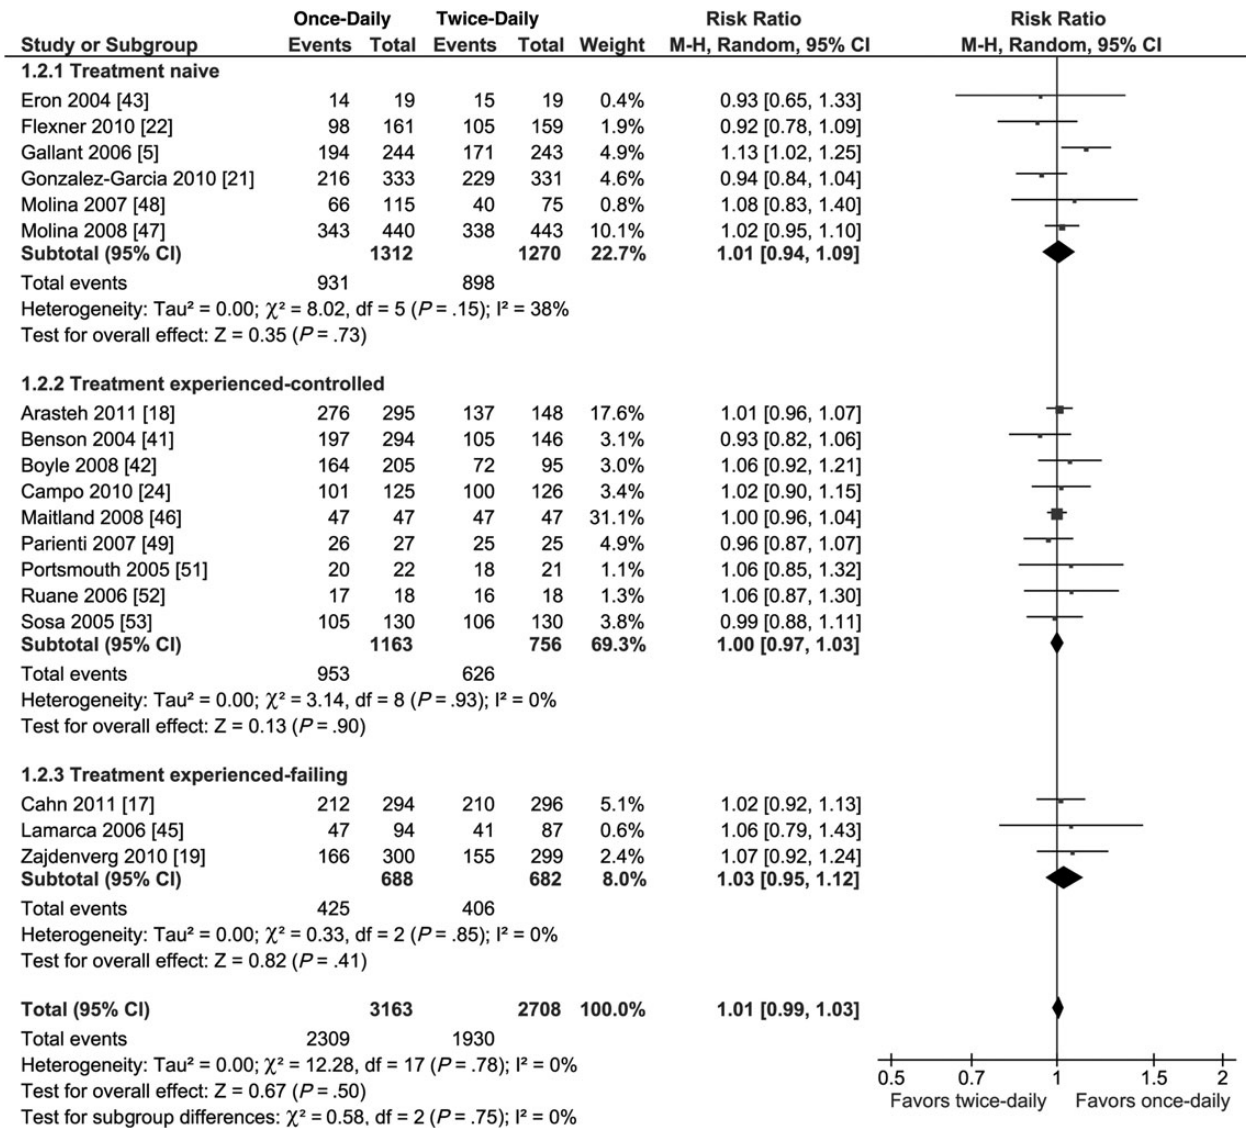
| Study or Subgroup | Once-Daily Events | Once-Daily Total | Twice-Daily Events | Twice-Daily Total | Weight | Risk Ratio M-H, Random, 95% CI |
|---|---|---|---|---|---|---|
| **1.2.1 Treatment naive** | | | | | | |
| Eron 2004 [43] | 14 | 19 | 15 | 19 | 0.4% | 0.93 [0.65, 1.33] |
| Flexner 2010 [22] | 98 | 161 | 105 | 159 | 1.9% | 0.92 [0.78, 1.09] |
| Gallant 2006 [5] | 194 | 244 | 171 | 243 | 4.9% | 1.13 [1.02, 1.25] |
| Gonzalez-Garcia 2010 [21] | 216 | 333 | 229 | 331 | 4.6% | 0.94 [0.84, 1.04] |
| Molina 2007 [48] | 66 | 115 | 40 | 75 | 0.8% | 1.08 [0.83, 1.40] |
| Molina 2008 [47] | 343 | 440 | 338 | 443 | 10.1% | 1.02 [0.95, 1.10] |
| **Subtotal (95% CI)** | | **1312** | | **1270** | **22.7%** | **1.01 [0.94, 1.09]** |
| Total events | 931 | | 898 | | | |

Heterogeneity: Tau² = 0.00; $\chi^2$ = 8.02, df = 5 (P = .15); I² = 38%
Test for overall effect: Z = 0.35 (P = .73)

| Study or Subgroup | Once-Daily Events | Once-Daily Total | Twice-Daily Events | Twice-Daily Total | Weight | Risk Ratio M-H, Random, 95% CI |
|---|---|---|---|---|---|---|
| **1.2.2 Treatment experienced-controlled** | | | | | | |
| Arasteh 2011 [18] | 276 | 295 | 137 | 148 | 17.6% | 1.01 [0.96, 1.07] |
| Benson 2004 [41] | 197 | 294 | 105 | 146 | 3.1% | 0.93 [0.82, 1.06] |
| Boyle 2008 [42] | 164 | 205 | 72 | 95 | 3.0% | 1.06 [0.92, 1.21] |
| Campo 2010 [24] | 101 | 125 | 100 | 126 | 3.4% | 1.02 [0.90, 1.15] |
| Maitland 2008 [46] | 47 | 47 | 47 | 47 | 31.1% | 1.00 [0.96, 1.04] |
| Parienti 2007 [49] | 26 | 27 | 25 | 25 | 4.9% | 0.96 [0.87, 1.07] |
| Portsmouth 2005 [51] | 20 | 22 | 18 | 21 | 1.1% | 1.06 [0.85, 1.32] |
| Ruane 2006 [52] | 17 | 18 | 16 | 18 | 1.3% | 1.06 [0.87, 1.30] |
| Sosa 2005 [53] | 105 | 130 | 106 | 130 | 3.8% | 0.99 [0.88, 1.11] |
| **Subtotal (95% CI)** | | **1163** | | **756** | **69.3%** | **1.00 [0.97, 1.03]** |
| Total events | 953 | | 626 | | | |

Heterogeneity: Tau² = 0.00; $\chi^2$ = 3.14, df = 8 (P = .93); I² = 0%
Test for overall effect: Z = 0.13 (P = .90)

| Study or Subgroup | Once-Daily Events | Once-Daily Total | Twice-Daily Events | Twice-Daily Total | Weight | Risk Ratio M-H, Random, 95% CI |
|---|---|---|---|---|---|---|
| **1.2.3 Treatment experienced-failing** | | | | | | |
| Cahn 2011 [17] | 212 | 294 | 210 | 296 | 5.1% | 1.02 [0.92, 1.13] |
| Lamarca 2006 [45] | 47 | 94 | 41 | 87 | 0.6% | 1.06 [0.79, 1.43] |
| Zajdenverg 2010 [19] | 166 | 300 | 155 | 299 | 2.4% | 1.07 [0.92, 1.24] |
| **Subtotal (95% CI)** | | **688** | | **682** | **8.0%** | **1.03 [0.95, 1.12]** |
| Total events | 425 | | 406 | | | |

Heterogeneity: Tau² = 0.00; $\chi^2$ = 0.33, df = 2 (P = .85); I² = 0%
Test for overall effect: Z = 0.82 (P = .41)

| | | | | | | |
|---|---|---|---|---|---|---|
| **Total (95% CI)** | | **3163** | | **2708** | **100.0%** | **1.01 [0.99, 1.03]** |
| Total events | 2309 | | 1930 | | | |

Heterogeneity: Tau² = 0.00; $\chi^2$ = 12.28, df = 17 (P = .78); I² = 0%
Test for overall effect: Z = 0.67 (P = .50)
Test for subgroup differences: $\chi^2$ = 0.58, df = 2 (P = .75); I² = 0%

Risk Ratio
M-H, Random, 95% CI
0.5 0.7 1 1.5 2
Favors twice-daily Favors once-daily